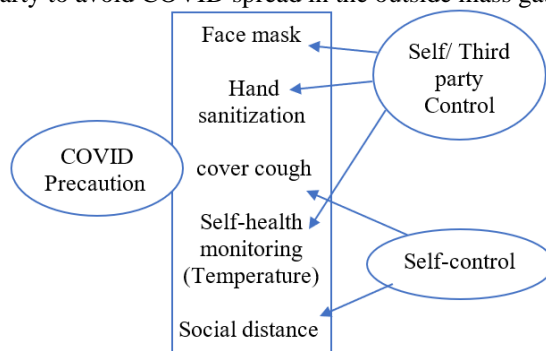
arty to avoid COVID spread in the outside mass ga

COVID Precaution

Face mask

Hand sanitization

cover cough

Self-health monitoring (Temperature)

Social distance

Self/ Third party Control

Self-control